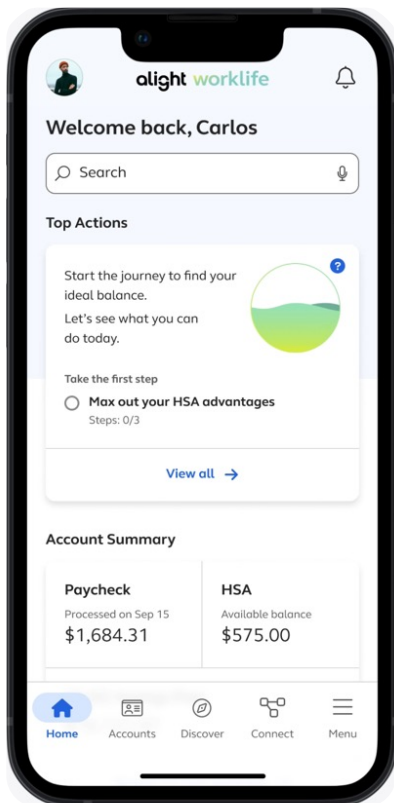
alight worklife

Welcome back, Carlos

Search

Top Actions

Start the journey to find your ideal balance.

Let's see what you can do today.

?

Take the first step

Max out your HSA advantages

Steps: 0/3

View all →

Account Summary

Paycheck

Processed on Sep 15

$1,684.31

HSA

Available balance

$575.00

Home

Accounts

Discover

Connect

Menu